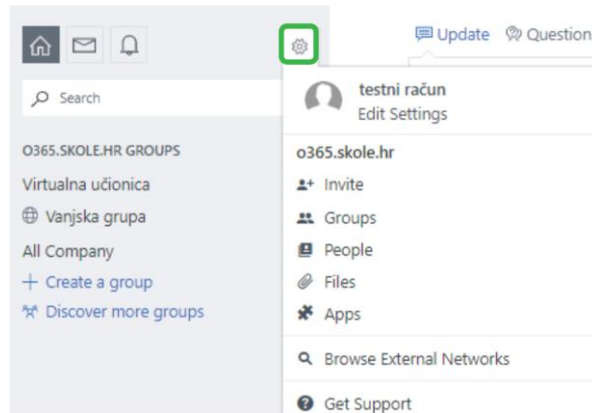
Update Question

Search

O365.SKOLE.HR GROUPS

Virtualna učionica

Vanjska grupa

All Company

+ Create a group

Discover more groups

testni račun

Edit Settings

o365.skole.hr

Invite

Groups

People

Files

Apps

Browse External Networks

Get Support